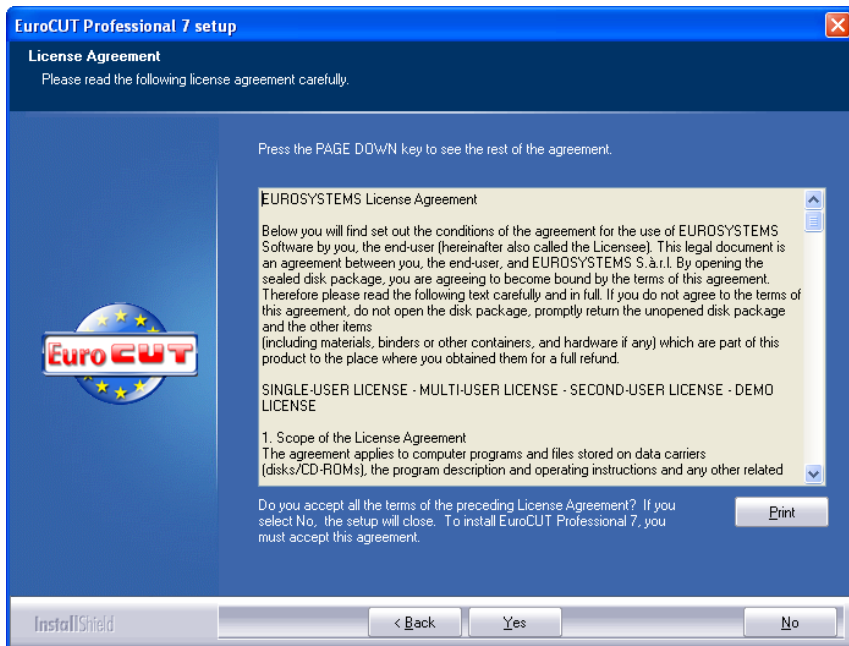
EuroCUT Professional 7 setup

License Agreement
Please read the following license agreement carefully.

Press the PAGE DOWN key to see the rest of the agreement.

EUROSYSTEMS License Agreement

Below you will find set out the conditions of the agreement for the use of EUROSYSTEMS Software by you, the end-user (hereinafter also called the Licensee). This legal document is an agreement between you, the end-user, and EUROSYSTEMS S.à.r.l. By opening the sealed disk package, you are agreeing to become bound by the terms of this agreement. Therefore please read the following text carefully and in full. If you do not agree to the terms of this agreement, do not open the disk package, promptly return the unopened disk package and the other items
(including materials, binders or other containers, and hardware if any) which are part of this product to the place where you obtained them for a full refund.

SINGLE-USER LICENSE - MULTI-USER LICENSE - SECOND-USER LICENSE - DEMO LICENSE

1. Scope of the License Agreement
The agreement applies to computer programs and files stored on data carriers (disks/CD-ROMs), the program description and operating instructions and any other related

Euro CUT

Do you accept all the terms of the preceding License Agreement? If you select No, the setup will close. To install EuroCUT Professional 7, you must accept this agreement.

Print

InstallShield

< Back

Yes

No